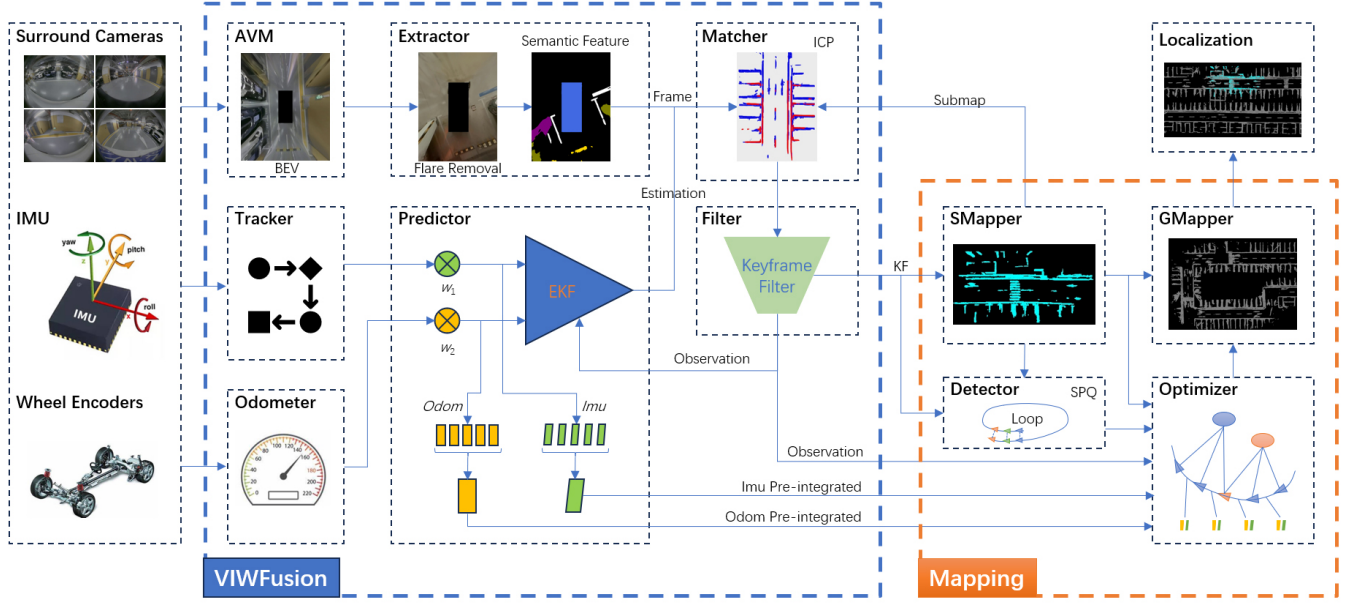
Surround Cameras

IMU

yaw

pitch

roll

IMU

Wheel Encoders

AVM

BEV

Tracker

Odometer

Extractor

Semantic Feature

Flare Removal

Predictor

$w_1$

$w_2$

EKF

Odom

Imu

Matcher

ICP

Frame

Estimation

Filter

Keyframe Filter

Observation

Observation

Imu Pre-integrated

Odom Pre-integrated

VIWFusion

Localization

Submap

KF

SMapper

GMapper

Detector

SPQ

Loop

Optimizer

Mapping